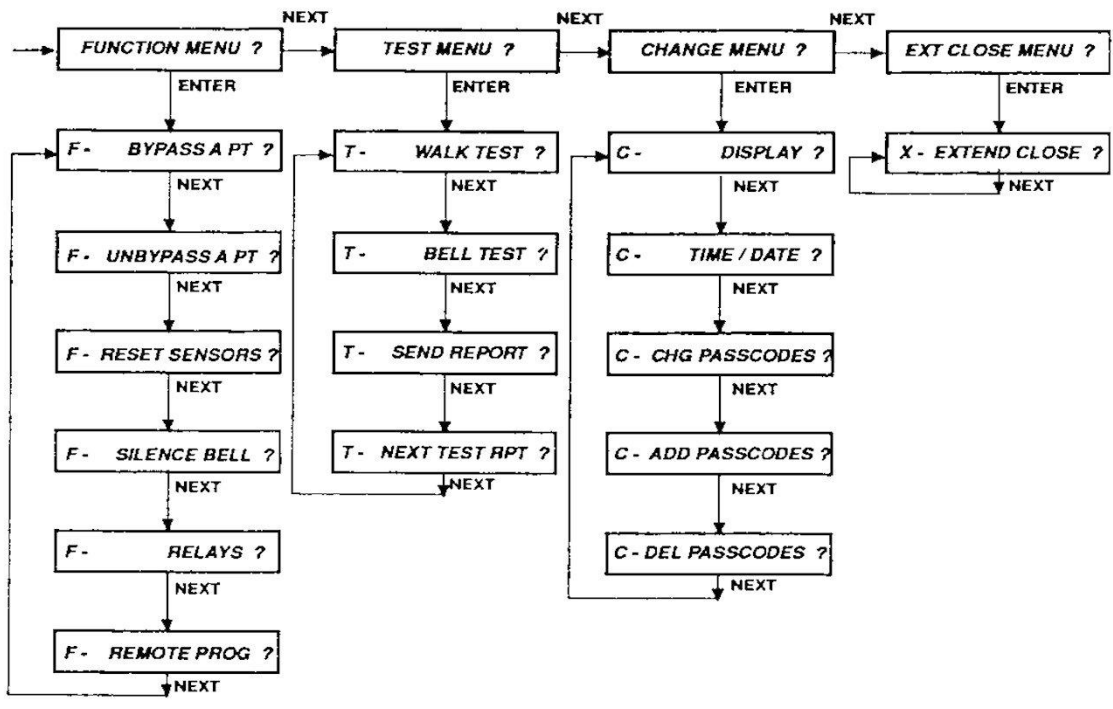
NEXT
NEXT
NEXT

FUNCTION MENU ?
ENTER
F - BYPASS A PT ?
NEXT
F - UNBYPASS A PT ?
NEXT
F - RESET SENSORS ?
NEXT
F - SILENCE BELL ?
NEXT
F - RELAYS ?
NEXT
F - REMOTE PROG ?
NEXT

TEST MENU ?
ENTER
T - WALK TEST ?
NEXT
T - BELL TEST ?
NEXT
T - SEND REPORT ?
NEXT
T - NEXT TEST RPT ?
NEXT

CHANGE MENU ?
ENTER
C - DISPLAY ?
NEXT
C - TIME / DATE ?
NEXT
C - CHG PASSCODES ?
NEXT
C - ADD PASSCODES ?
NEXT
C - DEL PASSCODES ?
NEXT

EXT CLOSE MENU ?
ENTER
X - EXTEND CLOSE ?
NEXT